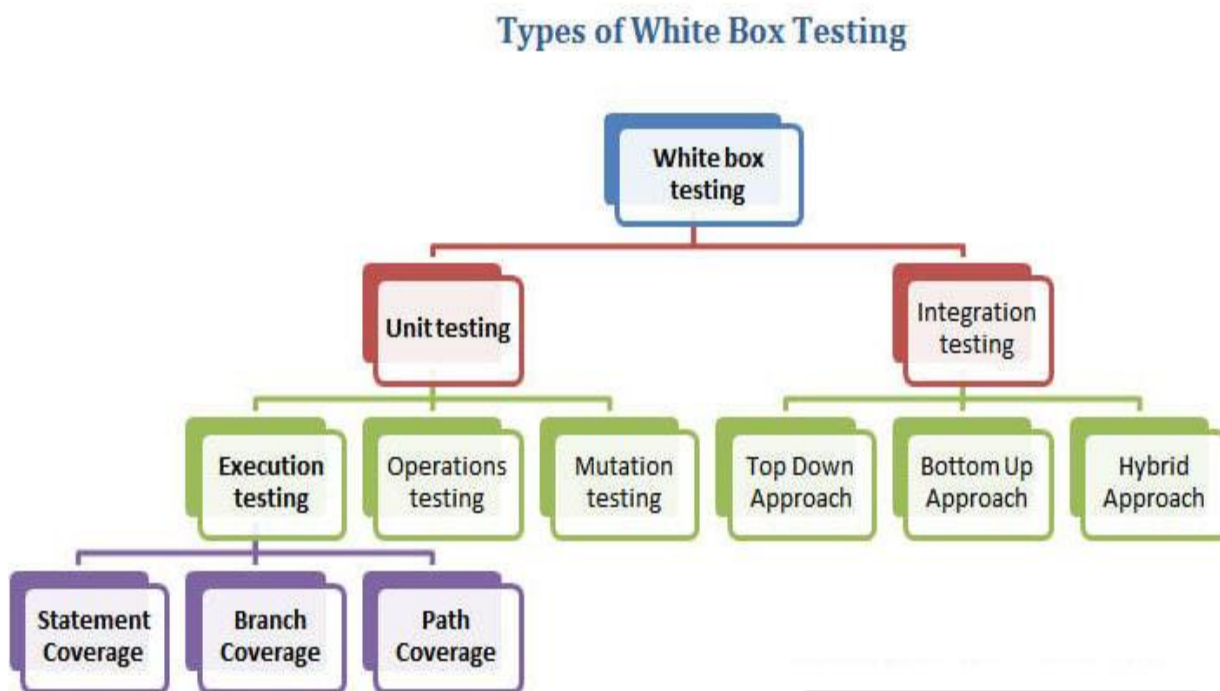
Types of White Box Testing

White box testing

Unit testing

Integration testing

Execution testing

Operations testing

Mutation testing

Top Down Approach

Bottom Up Approach

Hybrid Approach

Statement Coverage

Branch Coverage

Path Coverage